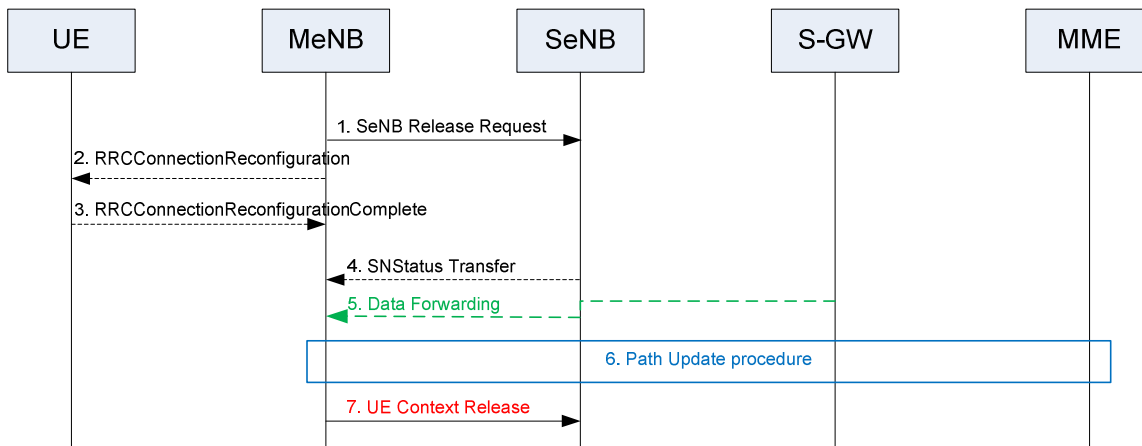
UE
MeNB
SeNB
S-GW
MME

1. SeNB Release Request
2. RRCConnectionReconfiguration
3. RRCConnectionReconfigurationComplete
4. SNStatus Transfer
5. Data Forwarding
6. Path Update procedure
7. UE Context Release